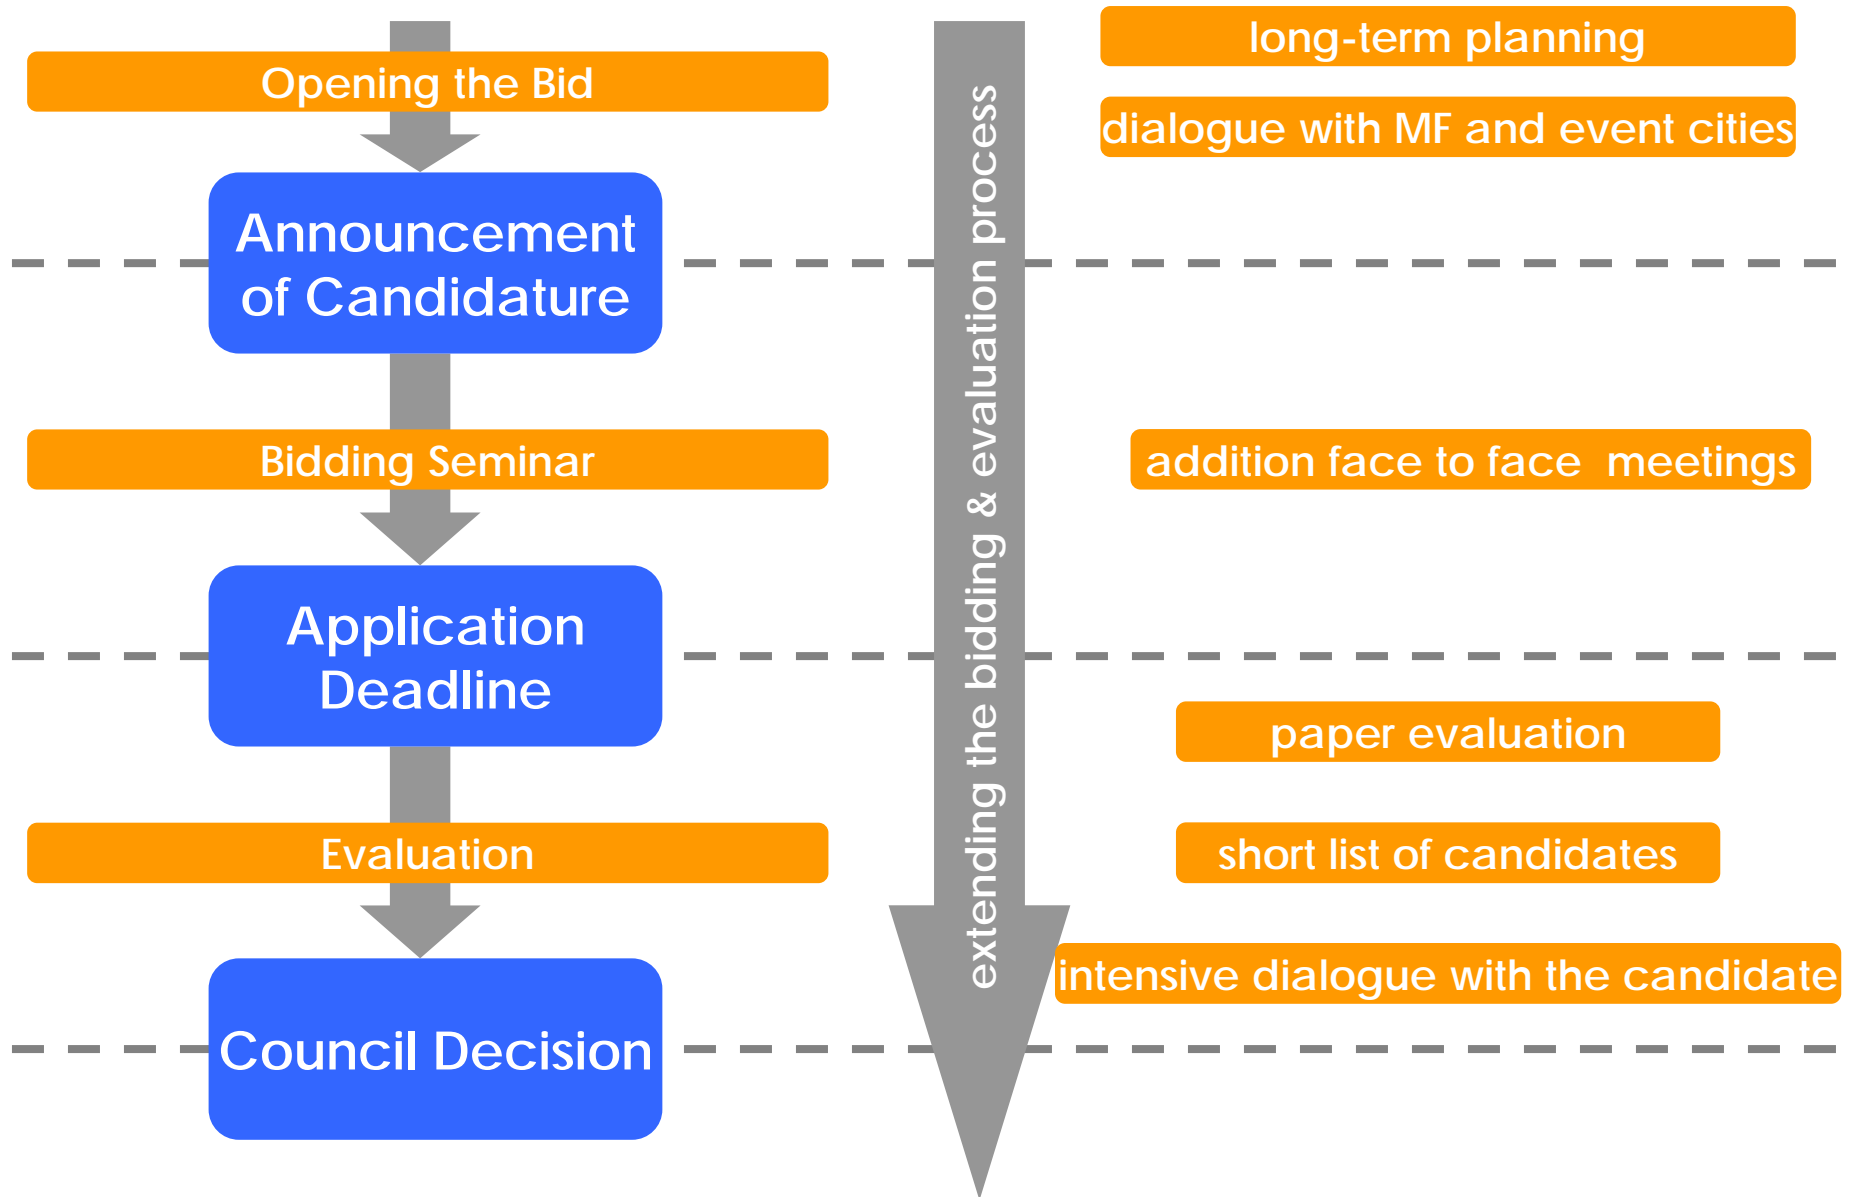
Opening the Bid

Announcement of Candidature

Bidding Seminar

Application Deadline

Evaluation

Council Decision

extending the bidding & evaluation process

long-term planning

dialogue with MF and event cities

addition face to face meetings

paper evaluation

short list of candidates

intensive dialogue with the candidate